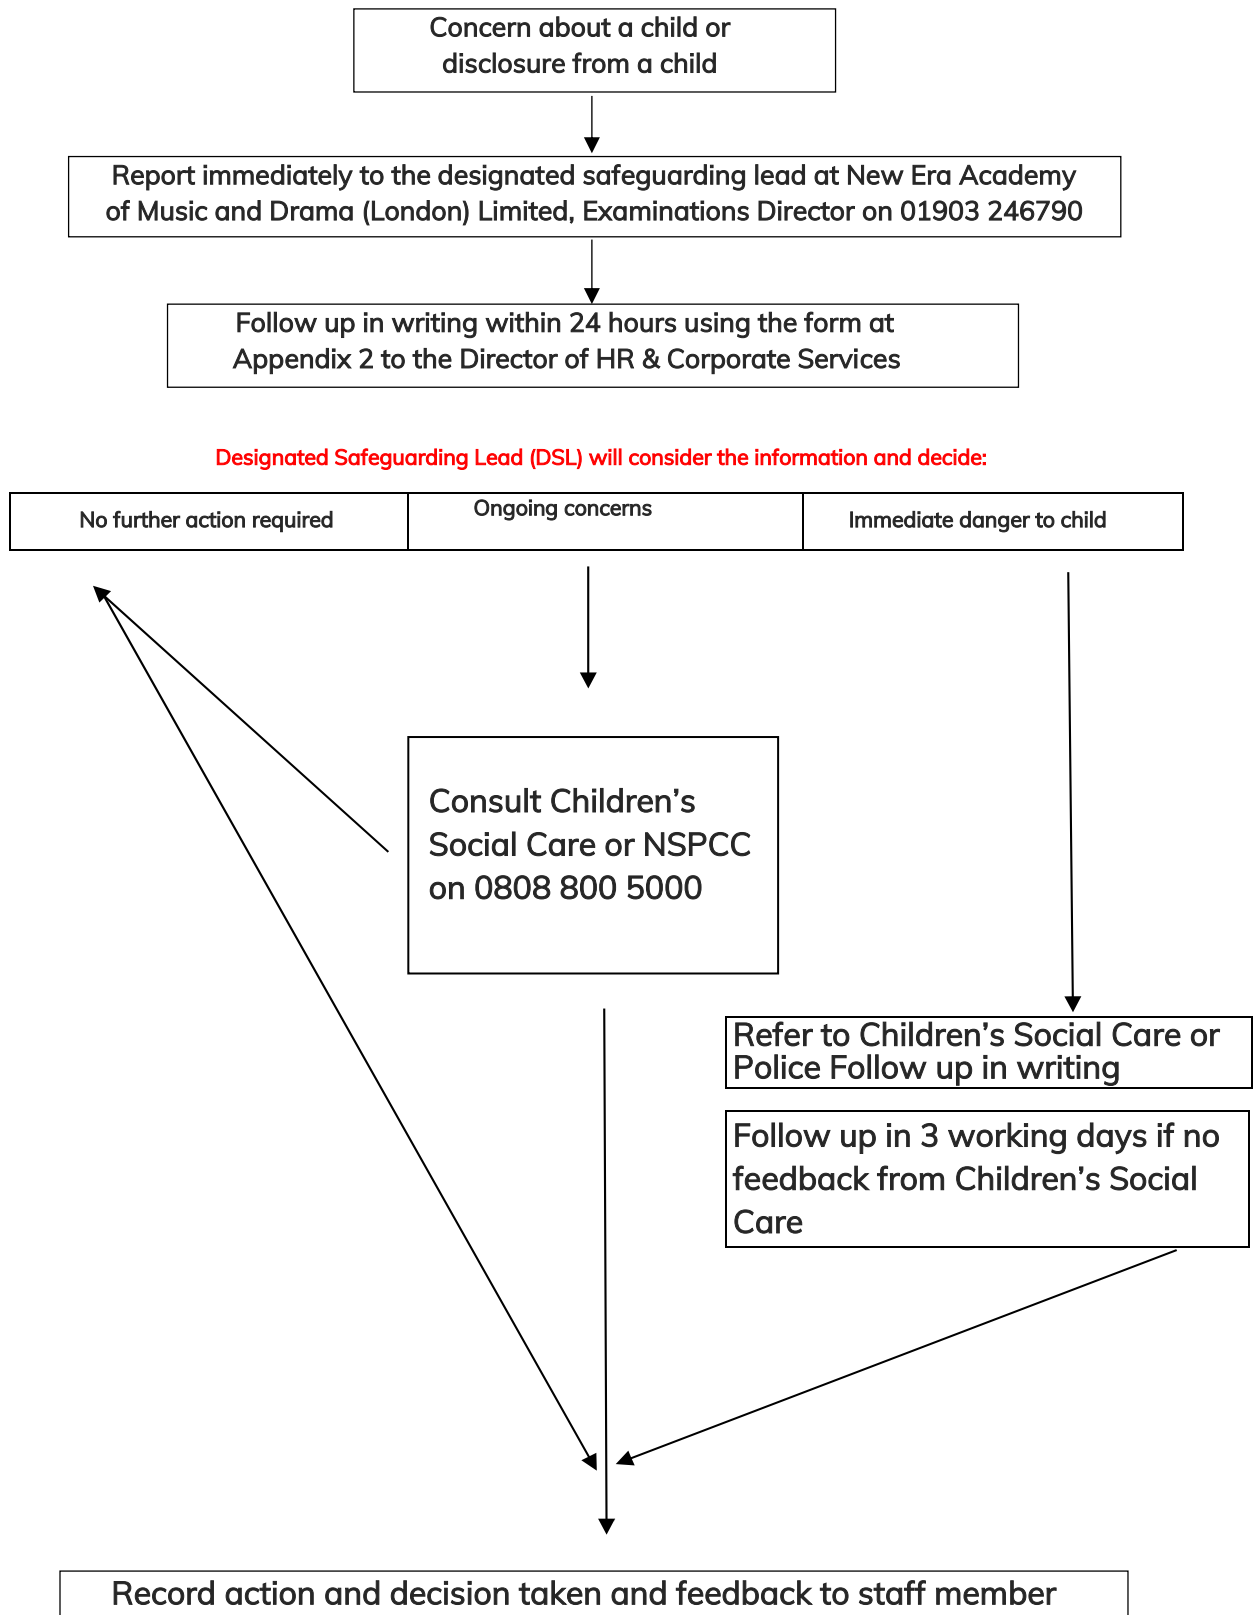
Concern about a child or disclosure from a child

Report immediately to the designated safeguarding lead at New Era Academy of Music and Drama (London) Limited, Examinations Director on 01903 246790

Follow up in writing within 24 hours using the form at Appendix 2 to the Director of HR & Corporate Services

Designated Safeguarding Lead (DSL) will consider the information and decide:

| No further action required | Ongoing concerns | Immediate danger to child |
|---|---|---|

Consult Children's Social Care or NSPCC on 0808 800 5000

Refer to Children's Social Care or Police Follow up in writing

Follow up in 3 working days if no feedback from Children's Social Care

Record action and decision taken and feedback to staff member